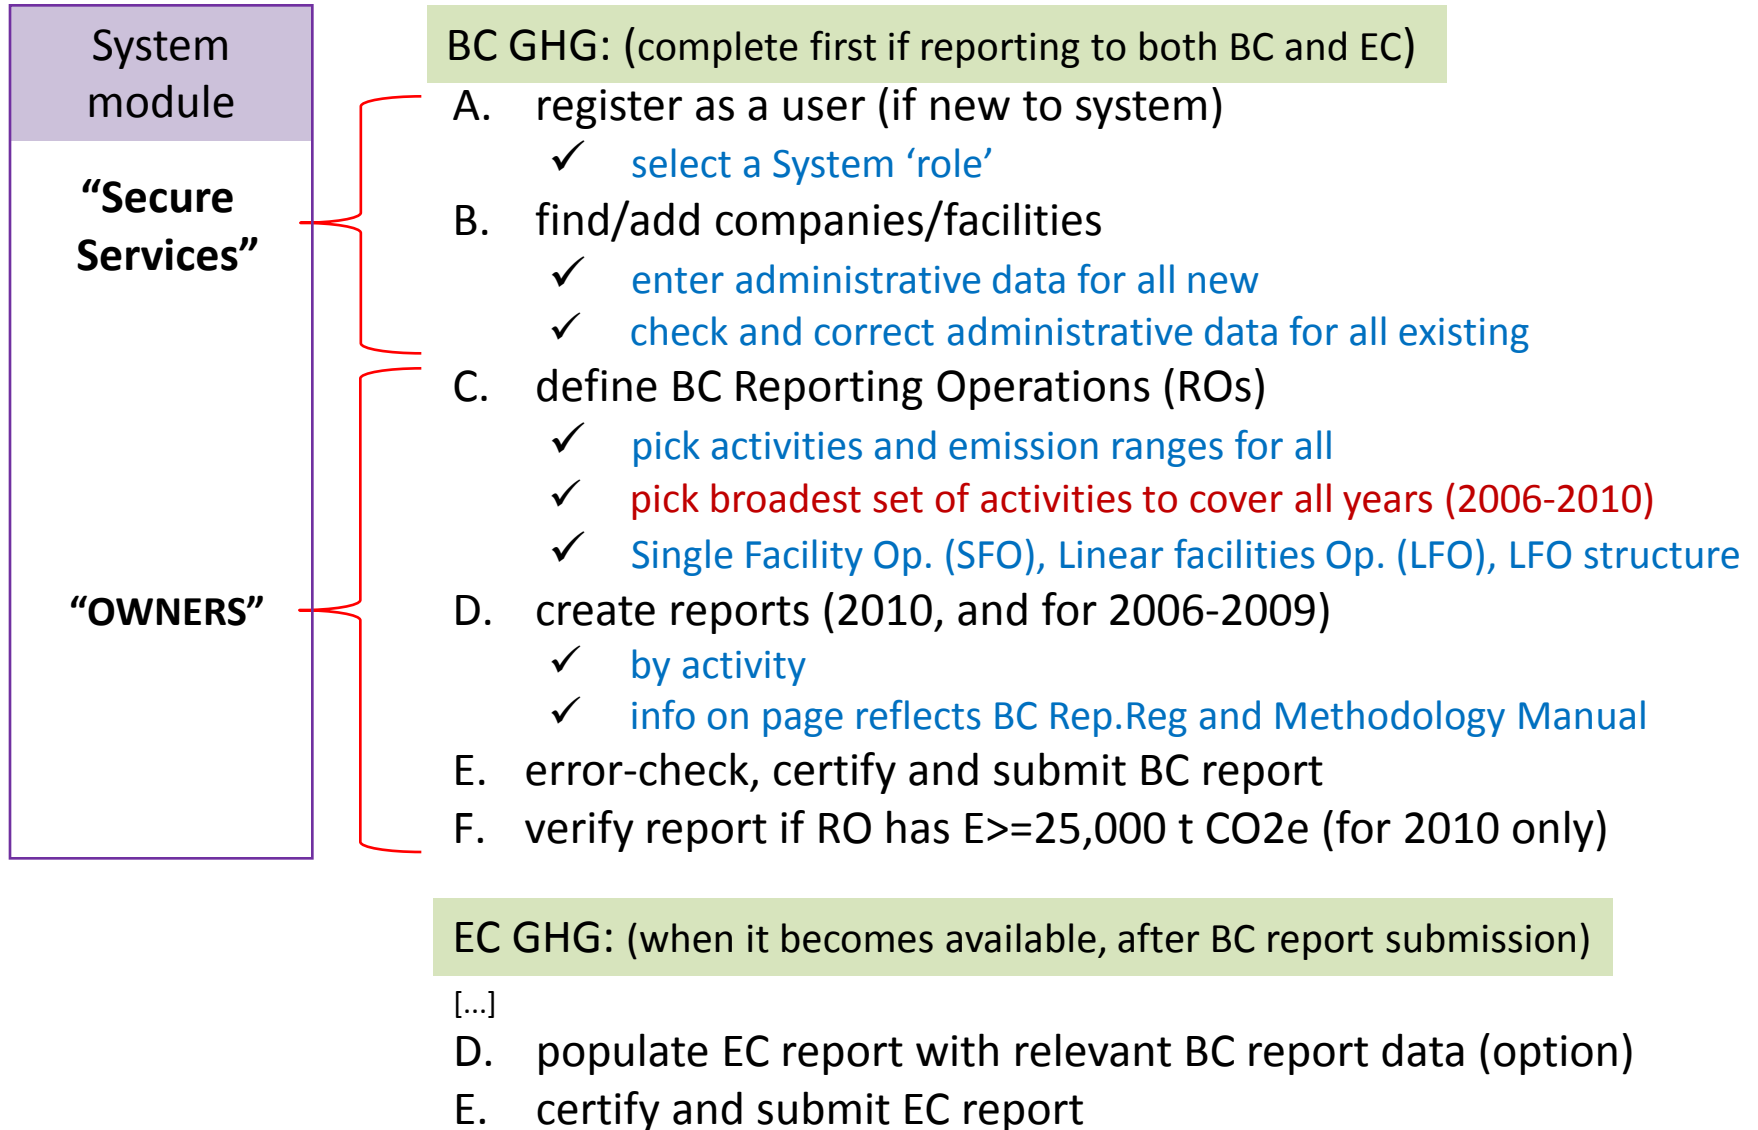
System module

“Secure Services”

“OWNERS”

BC GHG: (complete first if reporting to both BC and EC)

A. register as a user (if new to system)

✓ select a System ‘role’

B. find/add companies/facilities

✓ enter administrative data for all new

✓ check and correct administrative data for all existing

C. define BC Reporting Operations (ROs)

✓ pick activities and emission ranges for all

✓ pick broadest set of activities to cover all years (2006-2010)

✓ Single Facility Op. (SFO), Linear facilities Op. (LFO), LFO structure

D. create reports (2010, and for 2006-2009)

✓ by activity

✓ info on page reflects BC Rep.Reg and Methodology Manual

E. error-check, certify and submit BC report

F. verify report if RO has E>=25,000 t CO2e (for 2010 only)

EC GHG: (when it becomes available, after BC report submission)

[...]

D. populate EC report with relevant BC report data (option)

E. certify and submit EC report